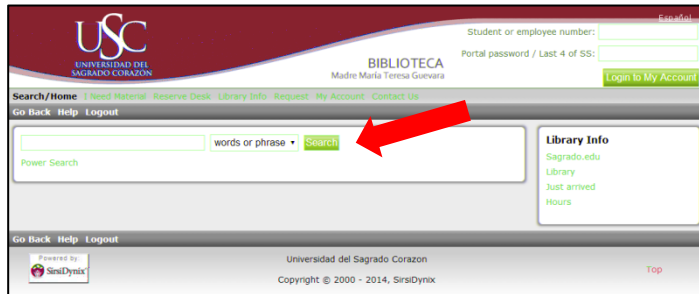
USC
UNIVERSIDAD DEL SAGRADO CORAZÓN

BIBLIOTECA
Madre María Teresa Guevara

Español
Student or employee number:
Portal password / Last 4 of SS:
Login to My Account

Search/Home | I Need Material | Reserve Desk | Library Info | Request | My Account | Contact Us

Go Back Help Logout

words or phrase
Search
Power Search

Library Info
Sagrado.edu
Library
Just arrived
Hours

Go Back Help Logout

Powered by: SirsiDynix

Universidad del Sagrado Corazon
Copyright © 2000 - 2014, SirsiDynix

Top